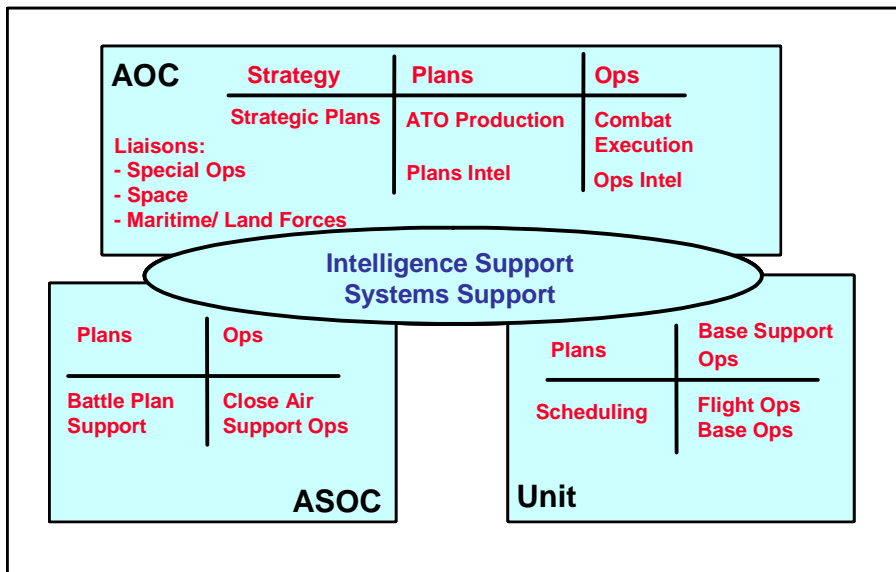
AOC

| Strategy | Plans | Ops |
|---|---|---|
| Strategic Plans | ATO Production | Combat Execution |
| | Plans Intel | Ops Intel |

Liaisons:
- Special Ops
- Space
- Maritime/ Land Forces

Intelligence Support
Systems Support

| Plans | Ops |
|---|---|
| Battle Plan Support | Close Air Support Ops |

ASOC

| Plans | Base Support Ops |
|---|---|
| Scheduling | Flight Ops Base Ops |

Unit